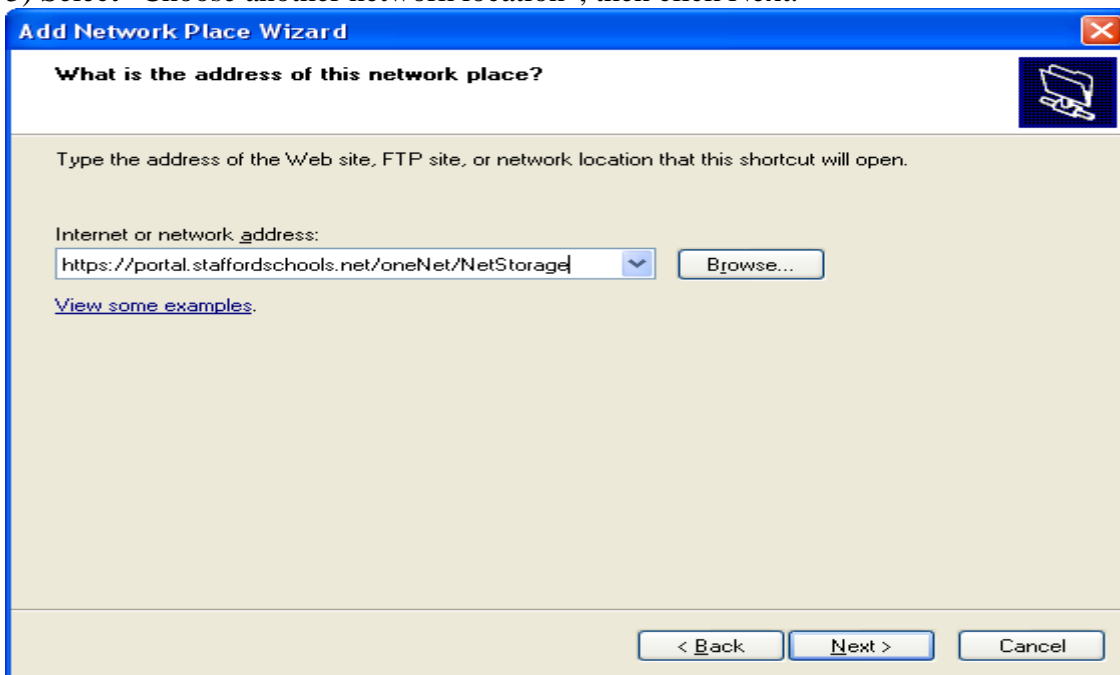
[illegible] Select "Choose another network location", then click Next.

Add Network Place Wizard

What is the address of this network place?

Type the address of the Web site, FTP site, or network location that this shortcut will open.

Internet or network address:

https://portal.staffordschools.net/oneNet/NetStorage

Browse...

View some examples.

< Back

Next >

Cancel